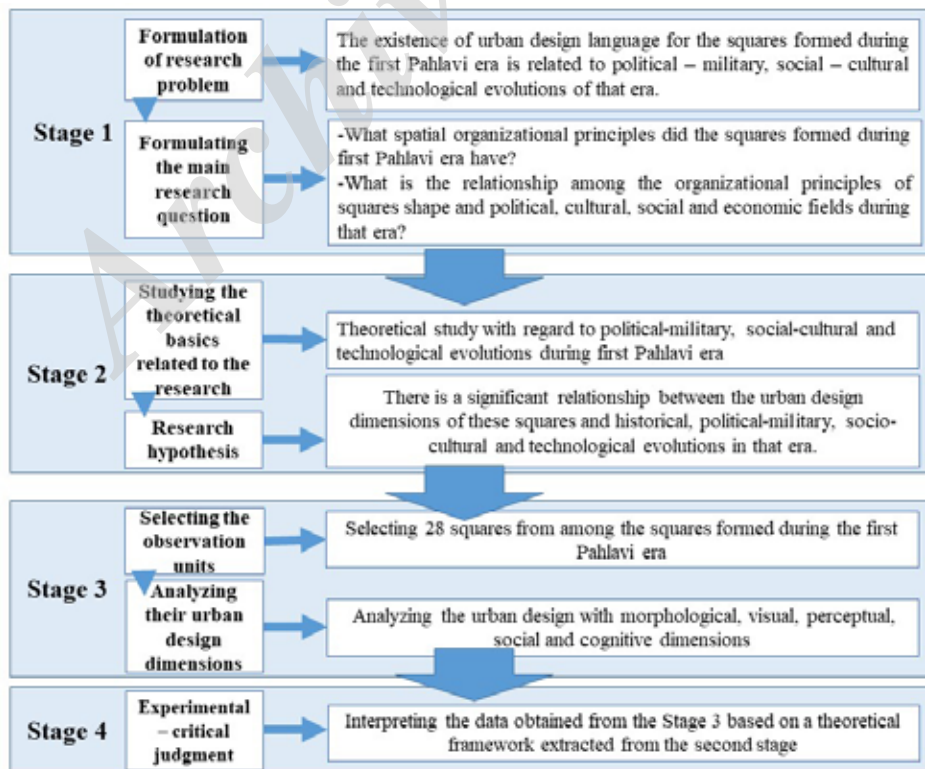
Archive

Stage 1

Formulation of research problem

The existence of urban design language for the squares formed during the first Pahlavi era is related to political – military, social – cultural and technological evolutions of that era.

Formulating the main research question

-What spatial organizational principles did the squares formed during first Pahlavi era have?
-What is the relationship among the organizational principles of squares shape and political, cultural, social and economic fields during that era?

Stage 2

Studying the theoretical basics related to the research

Theoretical study with regard to political-military, social-cultural and technological evolutions during first Pahlavi era

Research hypothesis

There is a significant relationship between the urban design dimensions of these squares and historical, political-military, socio-cultural and technological evolutions in that era.

Stage 3

Selecting the observation units

Selecting 28 squares from among the squares formed during the first Pahlavi era

Analyzing their urban design dimensions

Analyzing the urban design with morphological, visual, perceptual, social and cognitive dimensions

Stage 4

Experimental – critical judgment

Interpreting the data obtained from the Stage 3 based on a theoretical framework extracted from the second stage